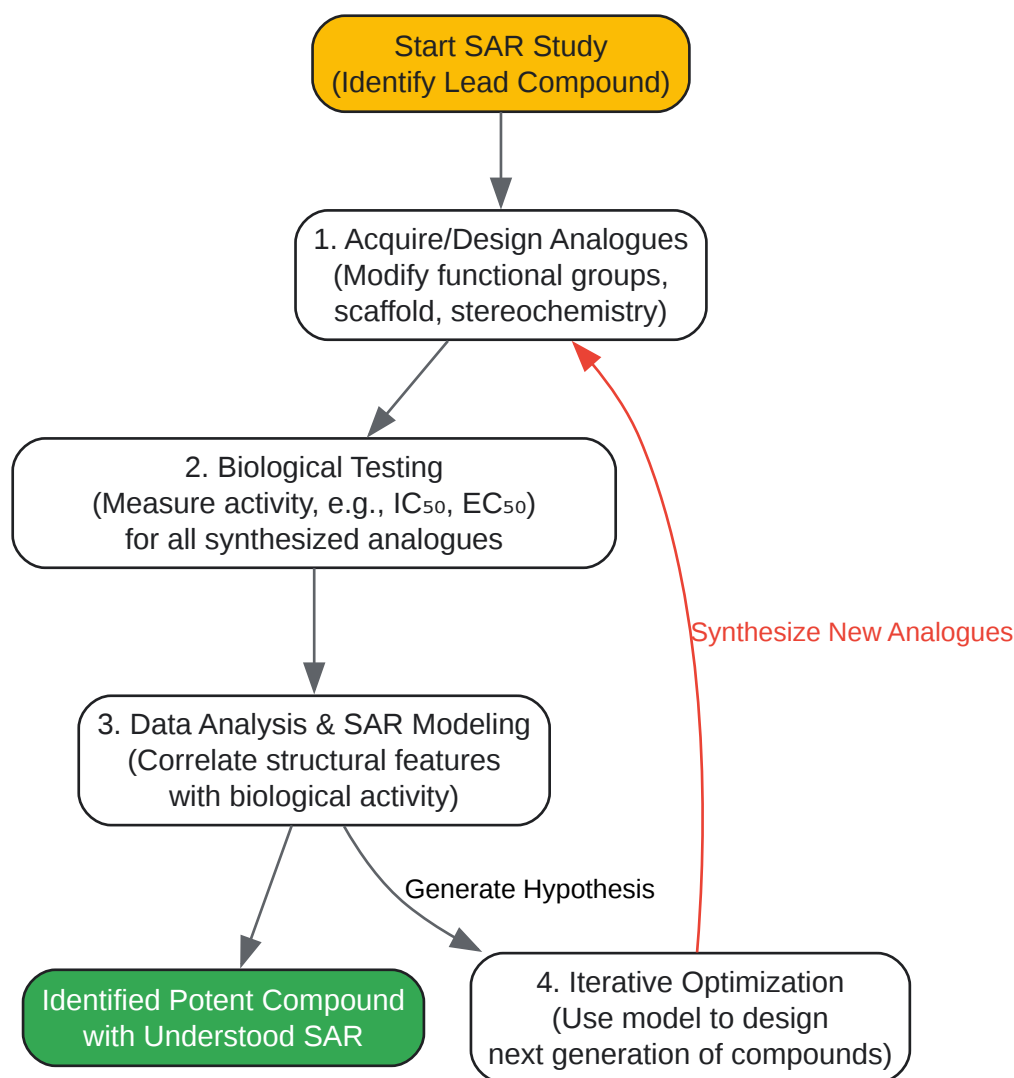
Start SAR Study
(Identify Lead Compound)

1. Acquire/Design Analogues
(Modify functional groups,
scaffold, stereochemistry)

2. Biological Testing
(Measure activity, e.g., IC$_{50}$, EC$_{50}$)
for all synthesized analogues

Synthesize New Analogues

3. Data Analysis & SAR Modeling
(Correlate structural features
with biological activity)

Generate Hypothesis

Identified Potent Compound
with Understood SAR

4. Iterative Optimization
(Use model to design
next generation of compounds)